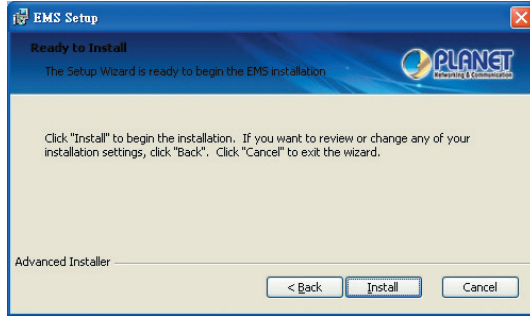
EMS Setup

Ready to Install

The Setup Wizard is ready to begin the EMS installation

PLANET
Networking & Communication

Click "Install" to begin the installation. If you want to review or change any of your installation settings, click "Back". Click "Cancel" to exit the wizard.

Advanced Installer

< Back
Install
Cancel